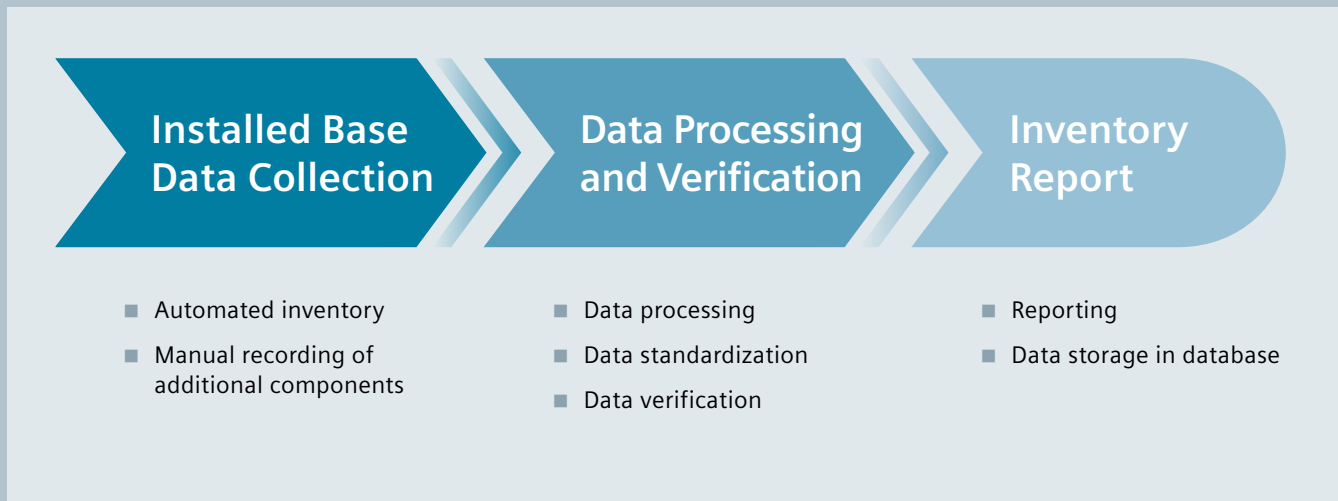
Installed Base Data Collection

Data Processing and Verification

Inventory Report

- Automated inventory
- Manual recording of additional components

- Data processing
- Data standardization
- Data verification

- Reporting
- Data storage in database